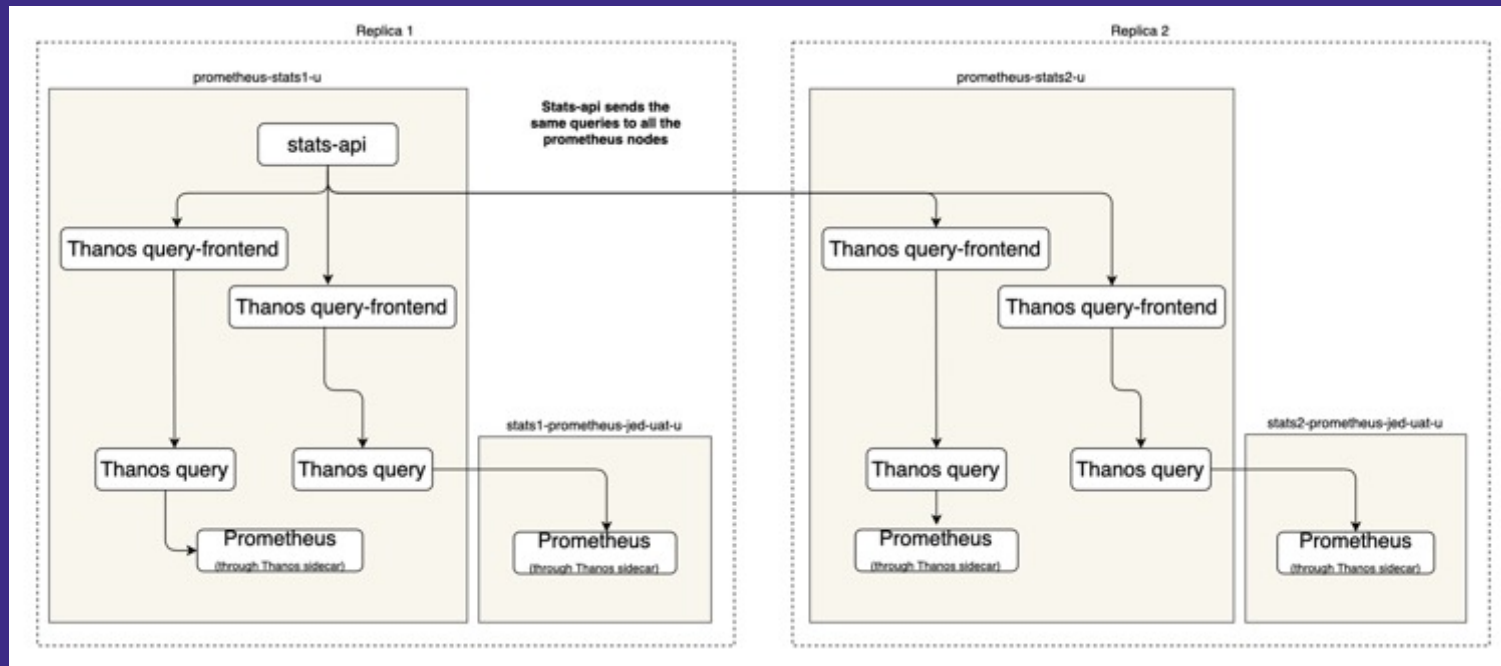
Replica 1

prometheus-stats1-u

stats-api

Stats-api sends the same queries to all the prometheus nodes

Thanos query-frontend

Thanos query-frontend

Thanos query

Thanos query

Prometheus
(through Thanos sidecar)

stats1-prometheus-jed-uat-u

Prometheus
(through Thanos sidecar)

Replica 2

prometheus-stats2-u

Thanos query-frontend

Thanos query-frontend

Thanos query

Thanos query

Prometheus
(through Thanos sidecar)

stats2-prometheus-jed-uat-u

Prometheus
(through Thanos sidecar)